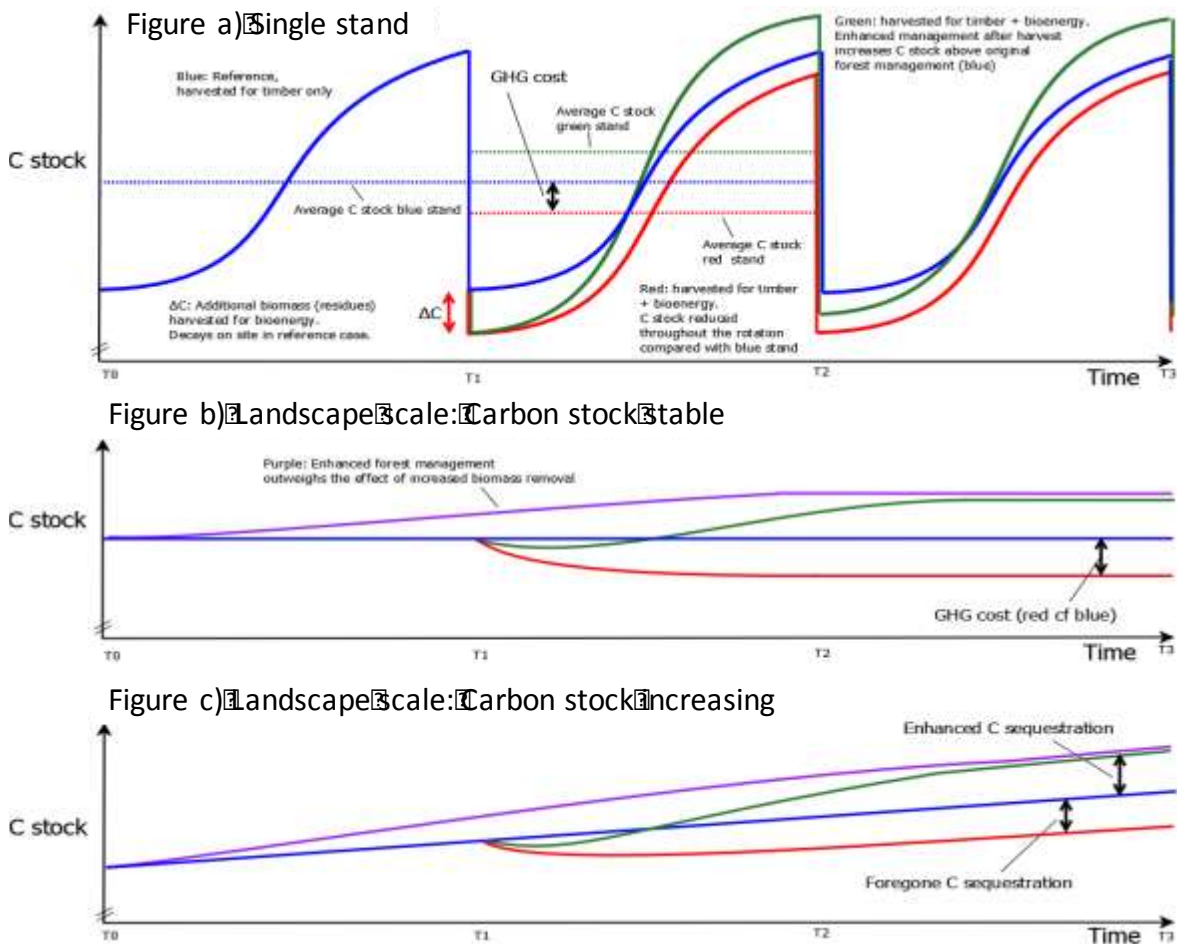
Figure a) Single stand

Blue: Reference, harvested for timber only

GHG cost

Average C stock green stand

Green: harvested for timber + bioenergy. Enhanced management after harvest increases C stock above original forest management (blue)

C stock

Average C stock blue stand

Average C stock red stand

ΔC: Additional biomass (residues) harvested for bioenergy. Decays on site in reference case.

ΔC

Red: harvested for timber + bioenergy. C stock reduced throughout the rotation compared with blue stand

T0 T1 T2 Time T3

Figure b) Landscape scale: Carbon stock stable

Purple: Enhanced forest management outweighs the effect of increased biomass removal

C stock

GHG cost (red cf blue)

T0 T1 T2 Time T3

Figure c) Landscape scale: Carbon stock increasing

Enhanced C sequestration

C stock

Foregone C sequestration

T0 T1 T2 Time T3